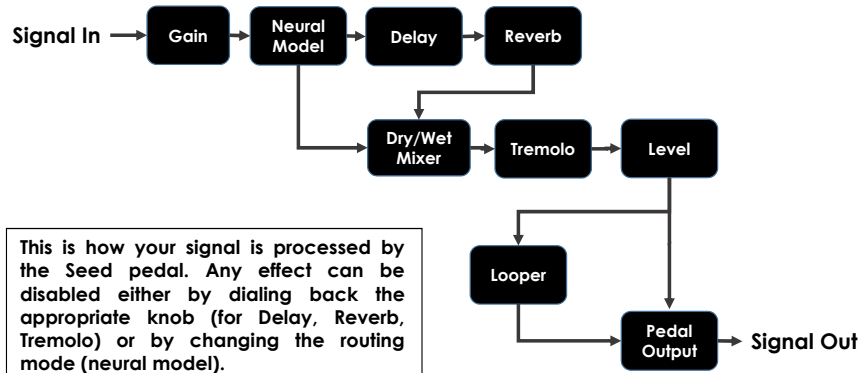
Signal In

Gain

Neural Model

Delay

Reverb

Dry/Wet Mixer

Tremolo

Level

Looper

Pedal Output

Signal Out

This is how your signal is processed by the Seed pedal. Any effect can be disabled either by dialing back the appropriate knob (for Delay, Reverb, Tremolo) or by changing the routing mode (neural model).